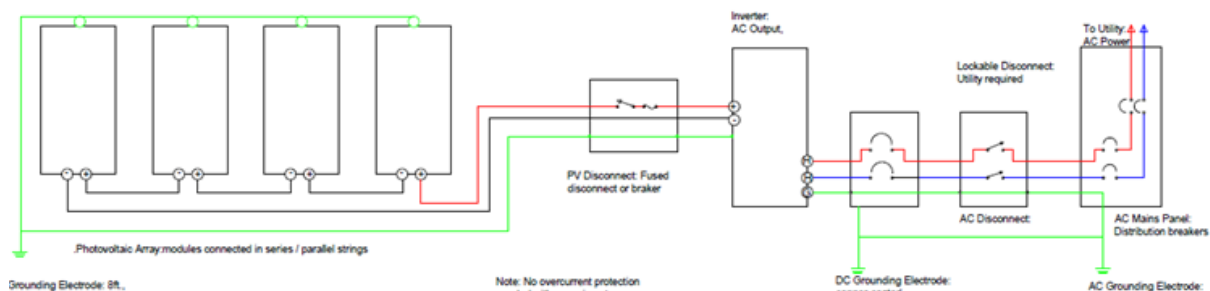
Inverter:
AC Output,

To Utility:
AC Power

Lockable Disconnect:
Utility required

PV Disconnect: Fused disconnect or braker

AC Disconnect:

AC Mains Panel:
Distribution breakers

.Photovoltaic Array:modules connected in series / parallel strings

Grounding Electrode: 8ft.,

Note: No overcurrent protection

DC Grounding Electrode:

AC Grounding Electrode: